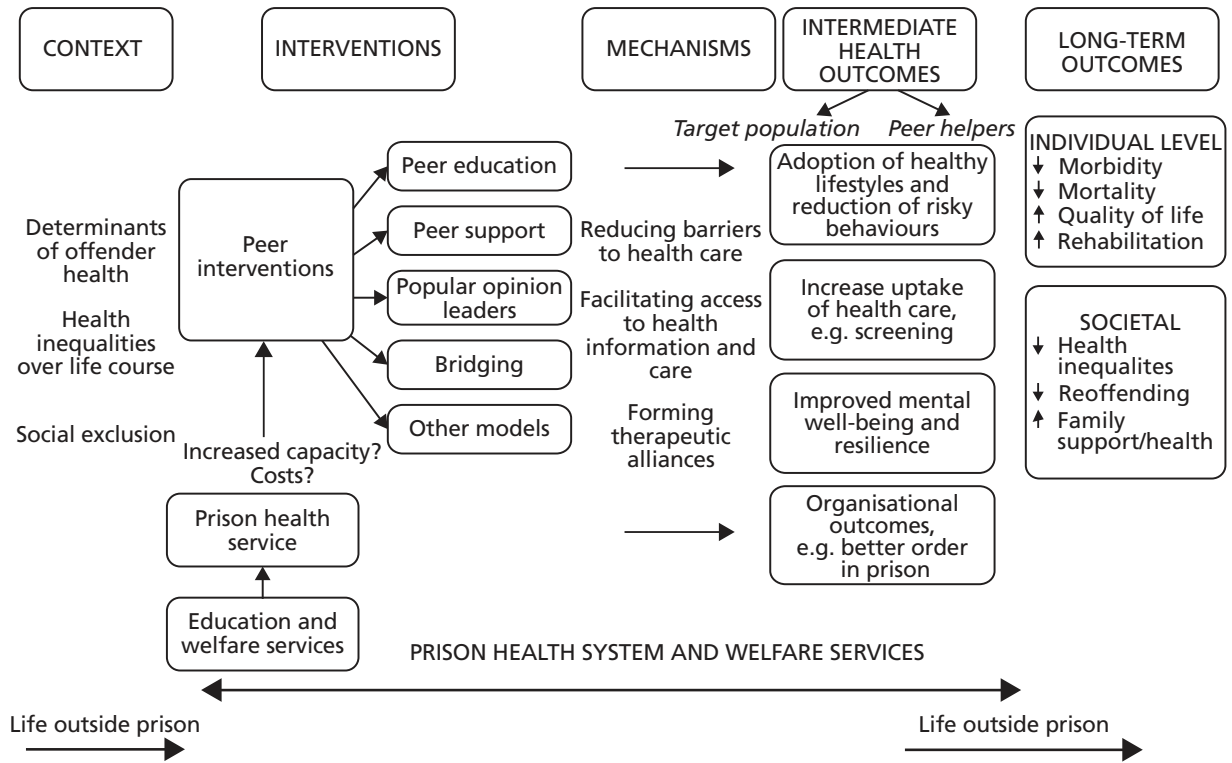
CONTEXT

INTERVENTIONS

MECHANISMS

INTERMEDIATE HEALTH OUTCOMES

LONG-TERM OUTCOMES

Target population

Peer helpers

Determinants of offender health

Health inequalities over life course

Social exclusion

Peer interventions

Increased capacity? Costs?

Prison health service

Education and welfare services

Peer education

Peer support

Popular opinion leaders

Bridging

Other models

Reducing barriers to health care

Facilitating access to health information and care

Forming therapeutic alliances

Adoption of healthy lifestyles and reduction of risky behaviours

Increase uptake of health care, e.g. screening

Improved mental well-being and resilience

Organisational outcomes, e.g. better order in prison

INDIVIDUAL LEVEL
↓ Morbidity
↓ Mortality
↑ Quality of life
↑ Rehabilitation

SOCIETAL
↓ Health inequalites
↓ Reoffending
↑ Family support/health

PRISON HEALTH SYSTEM AND WELFARE SERVICES

Life outside prison

Life outside prison